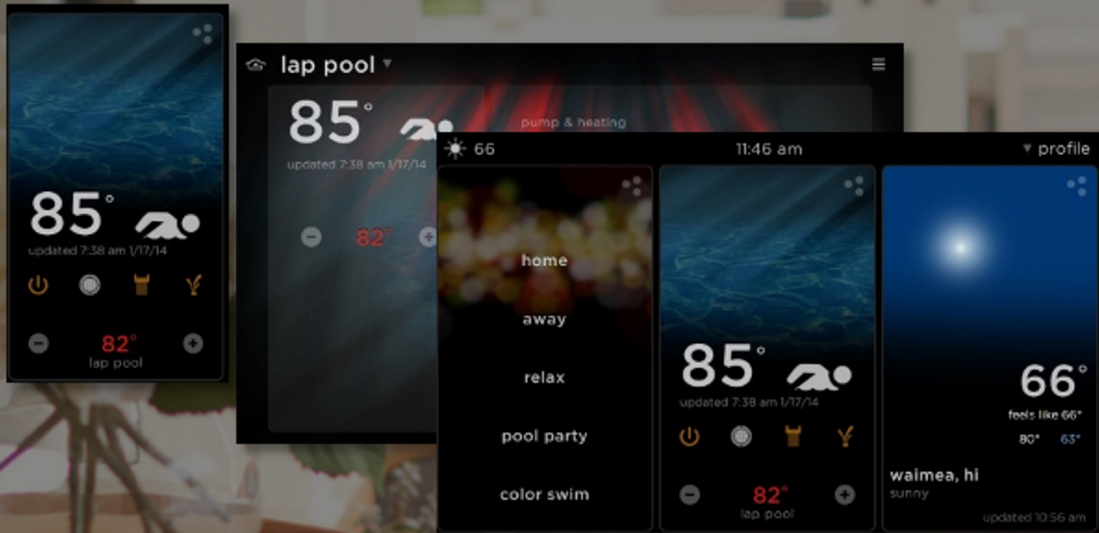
85°
updated 7:38 am 1/17/14
82°
lap pool

lap pool
85°
updated 7:38 am 1/17/14
pump & heating
82°

66
11:46 am
profile

home
away
relax
pool party
color swim

85°
updated 7:38 am 1/17/14
82°
lap pool

66°
feels like 66°
80°
63°
waimea, hi
sunny
updated 10:56 am